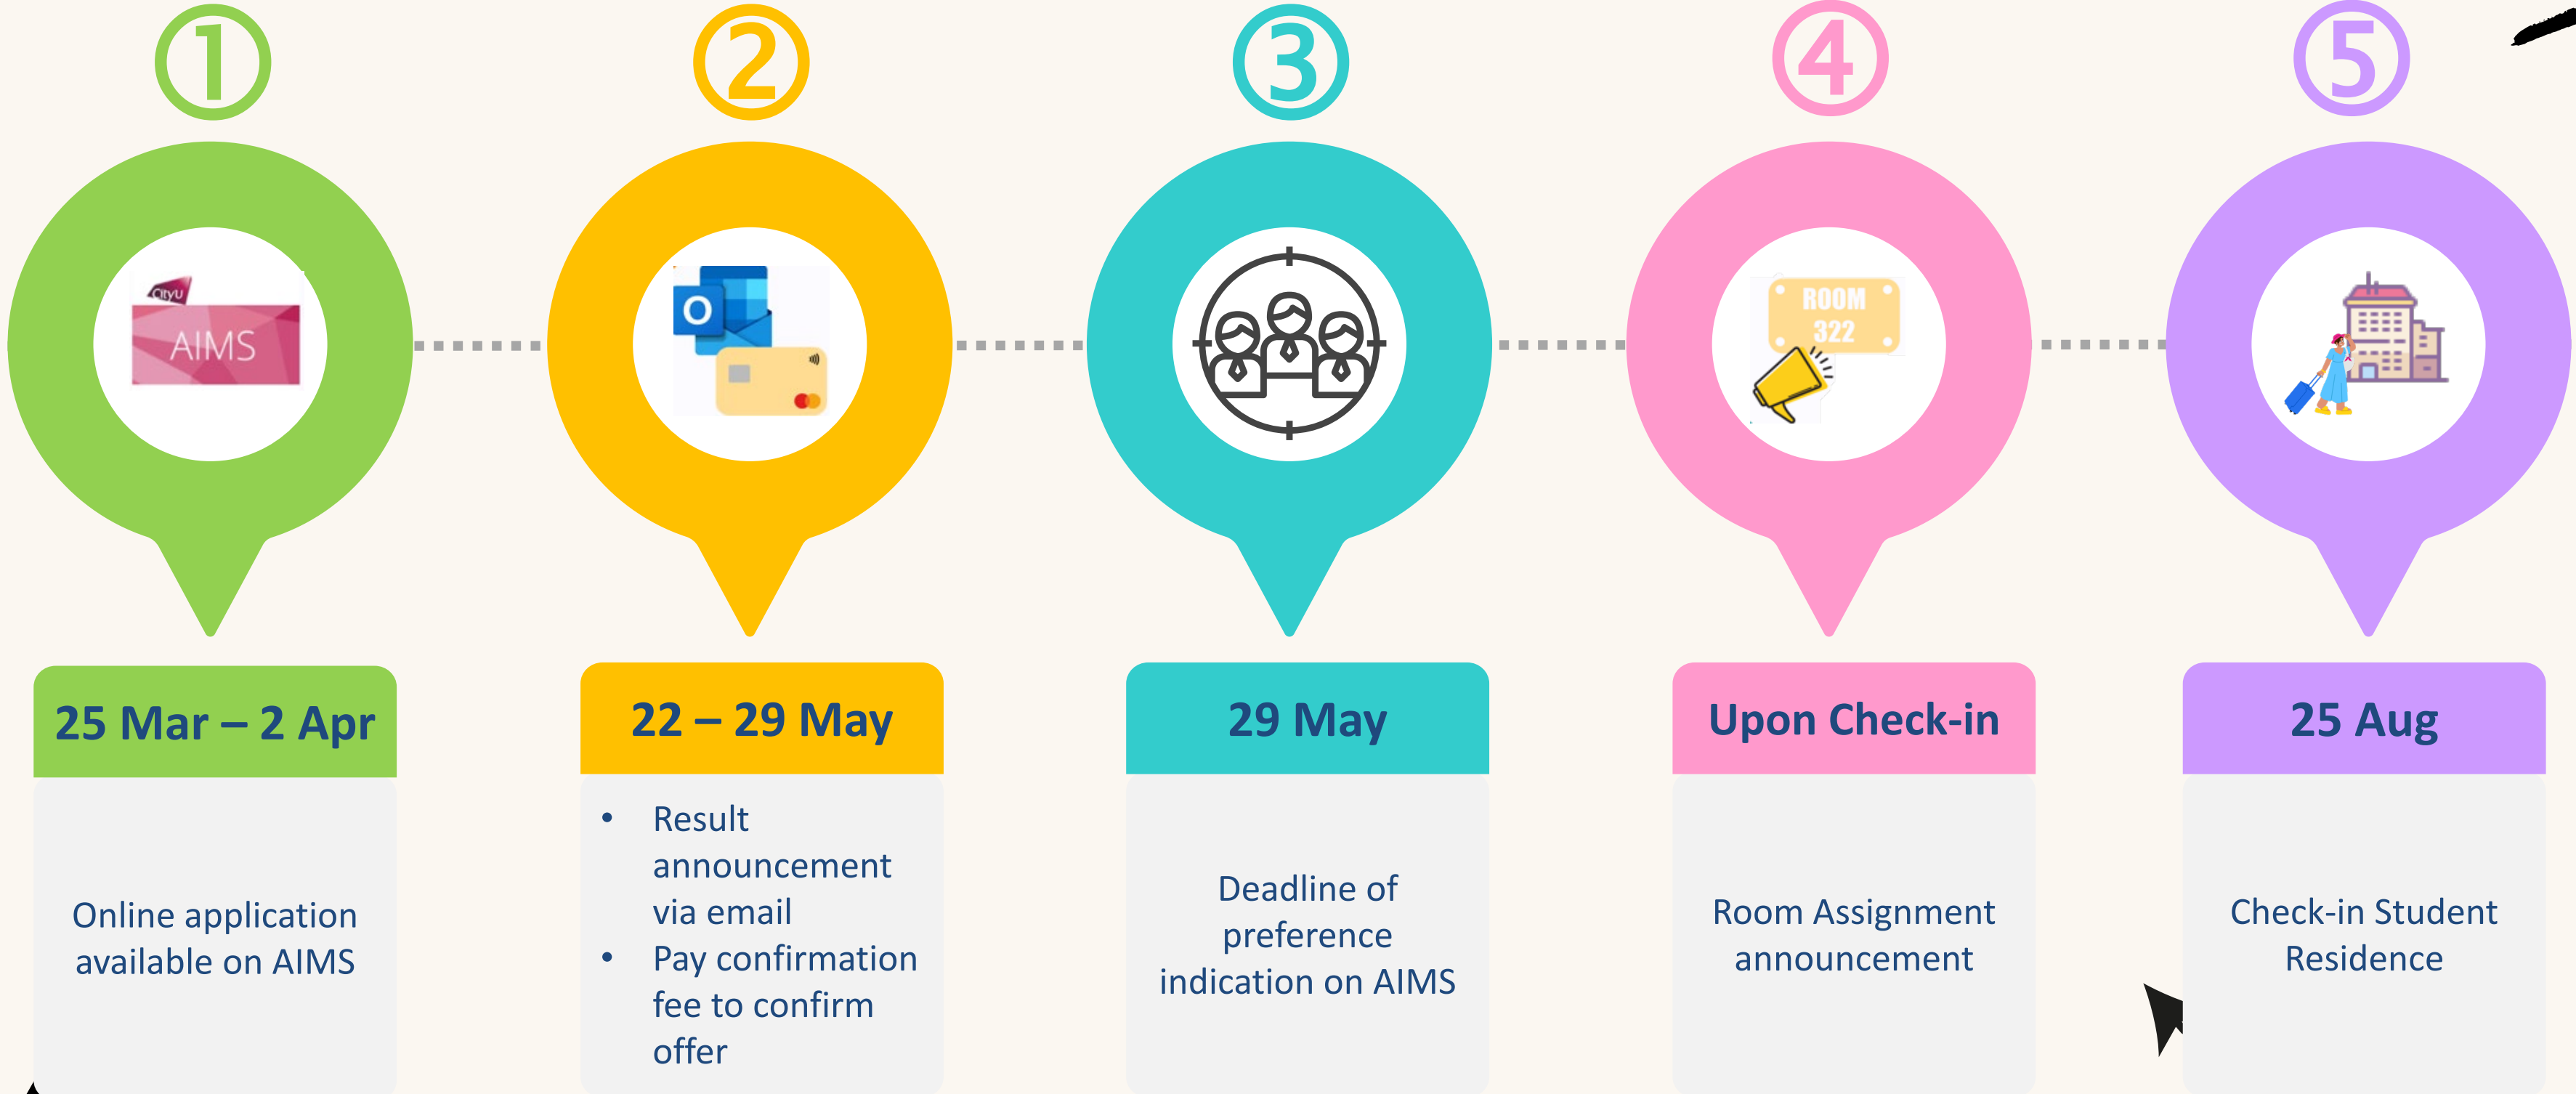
①

CityU AIMS

25 Mar – 2 Apr

Online application available on AIMS

②

O

22 – 29 May

- Result announcement via email
- Pay confirmation fee to confirm offer

③

29 May

Deadline of preference indication on AIMS

④

ROOM 322

Upon Check-in

Room Assignment announcement

⑤

25 Aug

Check-in Student Residence